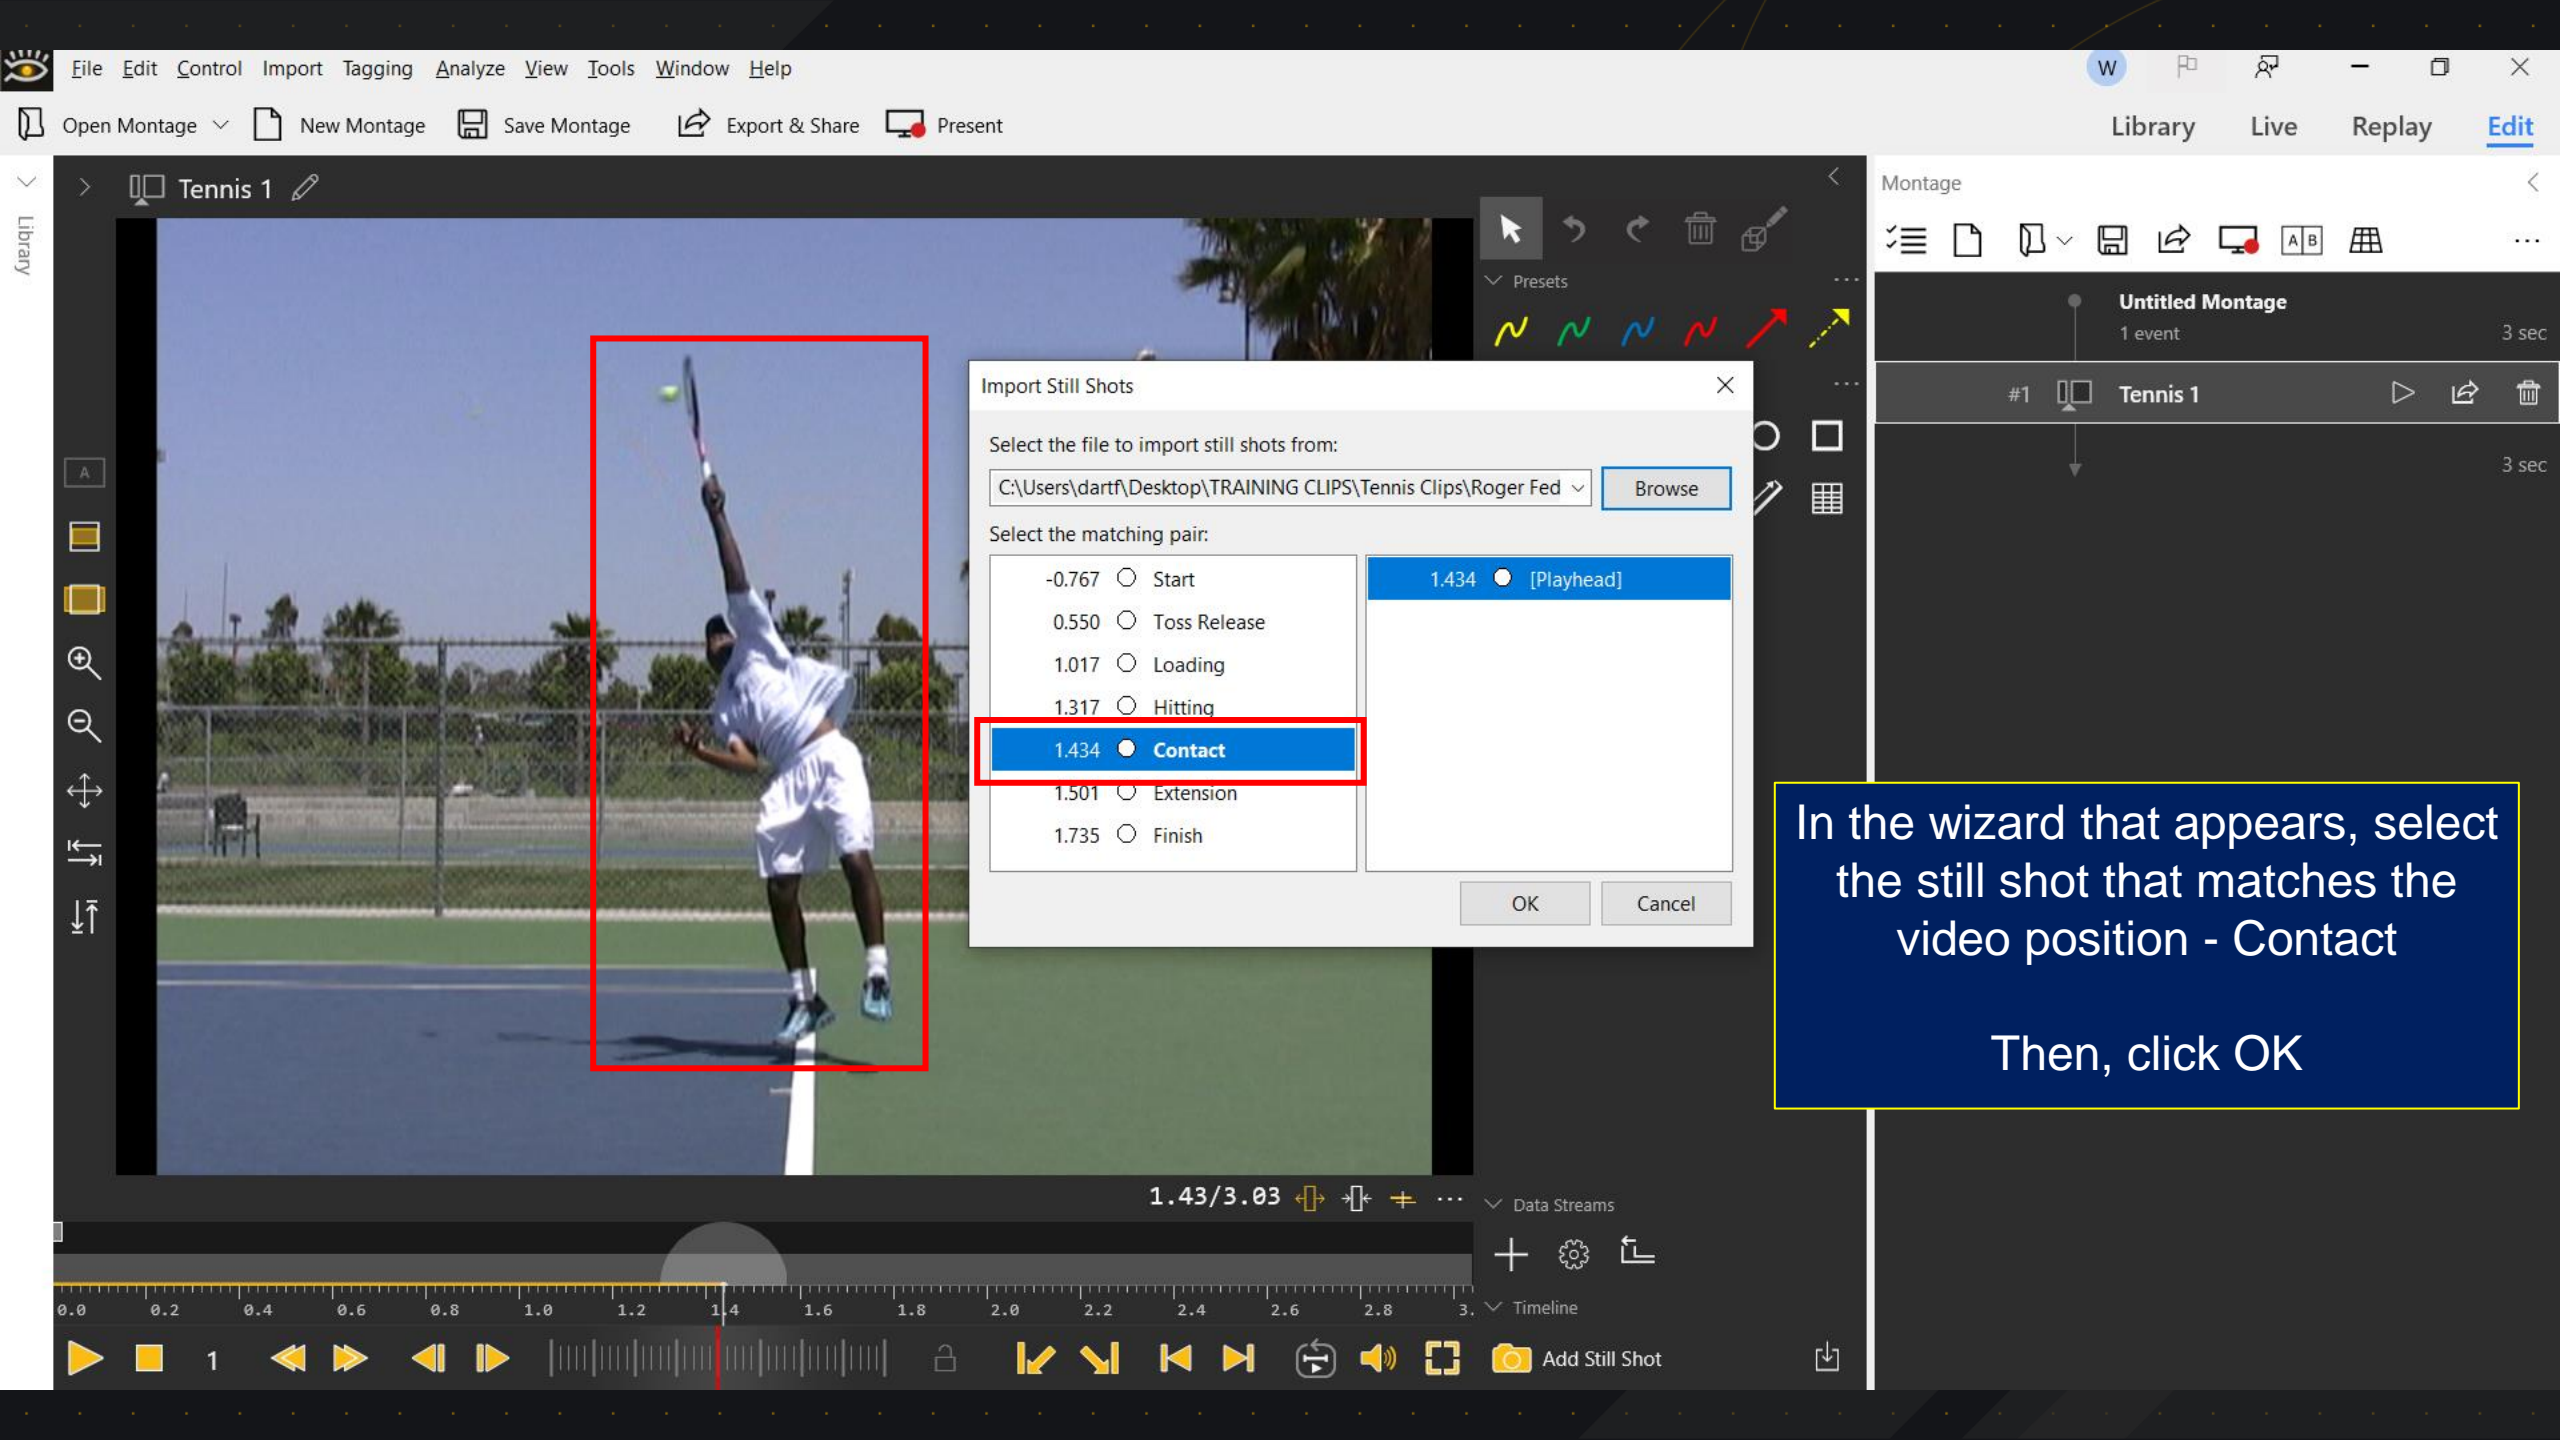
File Edit Control Import Tagging Analyze View Tools Window Help

W

Open Montage New Montage Save Montage Export & Share Present

Library Live Replay Edit

Library

Tennis 1

Presets

Montage

Untitled Montage
1 event
3 sec

#1 Tennis 1

3 sec

Import Still Shots

Select the file to import still shots from:

C:\Users\dartf\Desktop\TRAINING CLIPS\Tennis Clips\Roger Fed

Browse

Select the matching pair:

| | |
|---|---|
| -0.767 | Start |
| 0.550 | Toss Release |
| 1.017 | Loading |
| 1.317 | Hitting |
| 1.434 | Contact |
| 1.501 | Extension |
| 1.735 | Finish |

1.434 [Playhead]

OK Cancel

In the wizard that appears, select the still shot that matches the video position - Contact

Then, click OK

1.43/3.03

Data Streams

Timeline

0.0 0.2 0.4 0.6 0.8 1.0 1.2 1.4 1.6 1.8 2.0 2.2 2.4 2.6 2.8 3.

1

Add Still Shot